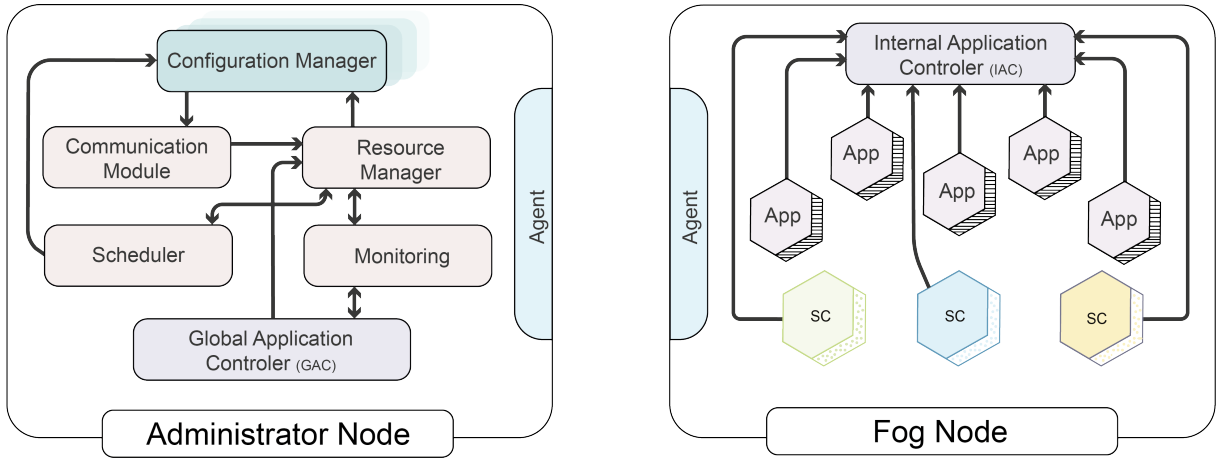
Configuration Manager

Communication Module

Resource Manager

Scheduler

Monitoring

Global Application Controler (GAC)

Agent

Administrator Node

Internal Application Controler (IAC)

App

App

App

App

App

App

Agent

SC

SC

SC

Fog Node